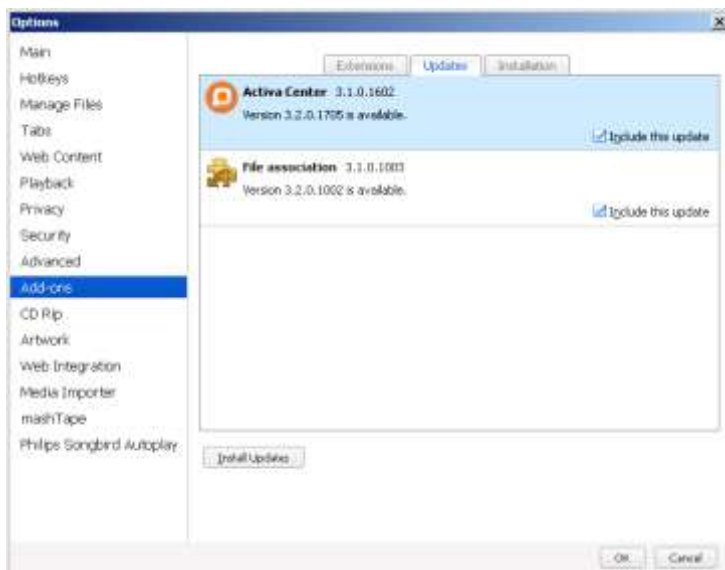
Options

Main
Hotkeys
Manage Files
Tabs
Web Content
Playback
Privacy
Security
Advanced
Add-ons
CD Rip
Artwork
Web Integration
Media Importer
mashTape
Philips Songbird Autoplay

Extensions | Updates | Installation

Activa Center 3.1.0.1602
Version 3.2.0.1705 is available.
Include this update

File association 3.1.0.1003
Version 3.2.0.1002 is available.
Include this update

Install Updates

OK | Cancel